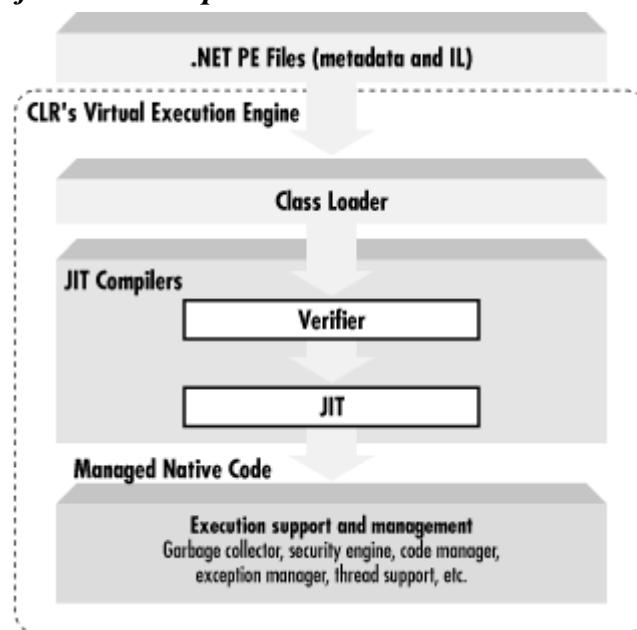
.NET PE Files (metadata and IL)

CLR's Virtual Execution Engine

Class Loader

JIT Compilers

Verifier

JIT

Managed Native Code

Execution support and management
Garbage collector, security engine, code manager, exception manager, thread support, etc.